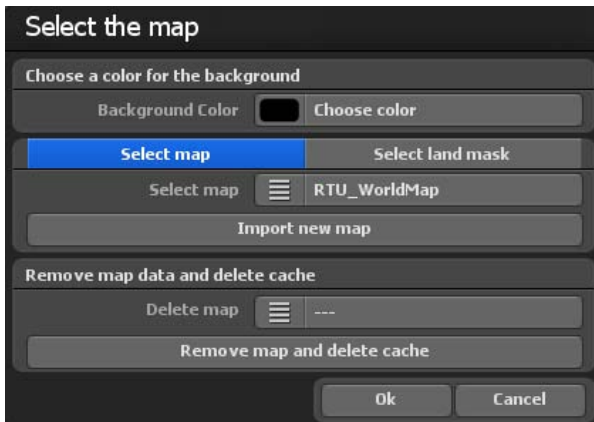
Select the map

Choose a color for the background

Background Color Choose color

Select map Select land mask

Select map RTU_WorldMap

Import new map

Remove map data and delete cache

Delete map ---

Remove map and delete cache

Ok Cancel